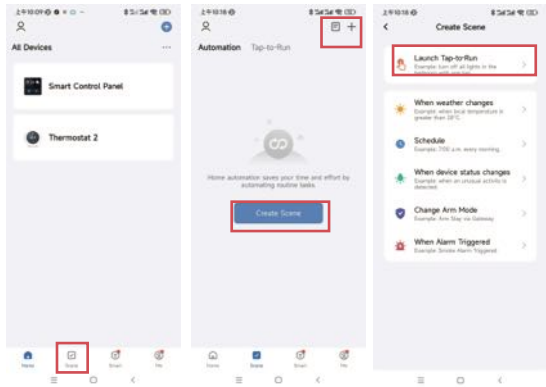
上午10:09

All Devices

Smart Control Panel

Thermostat 2

Home Scene Smart Me

上午10:10

Automation Tap-to-Run

Home automation saves your time and effort by automating routine tasks.

Create Scene

Home Scene Smart Me

上午10:10

Create Scene

Launch Tap-to-Run
Example: turn off all lights in the bedroom with one tap.

When weather changes
Example: when local temperature is greater than 28°C.

Schedule
Example: 7:00 a.m. every morning.

When device status changes
Example: when an unusual activity is detected.

Change Arm Mode
Example: Arm Stay via Gateway

When Alarm Triggered
Example: Smoke Alarm Triggered.